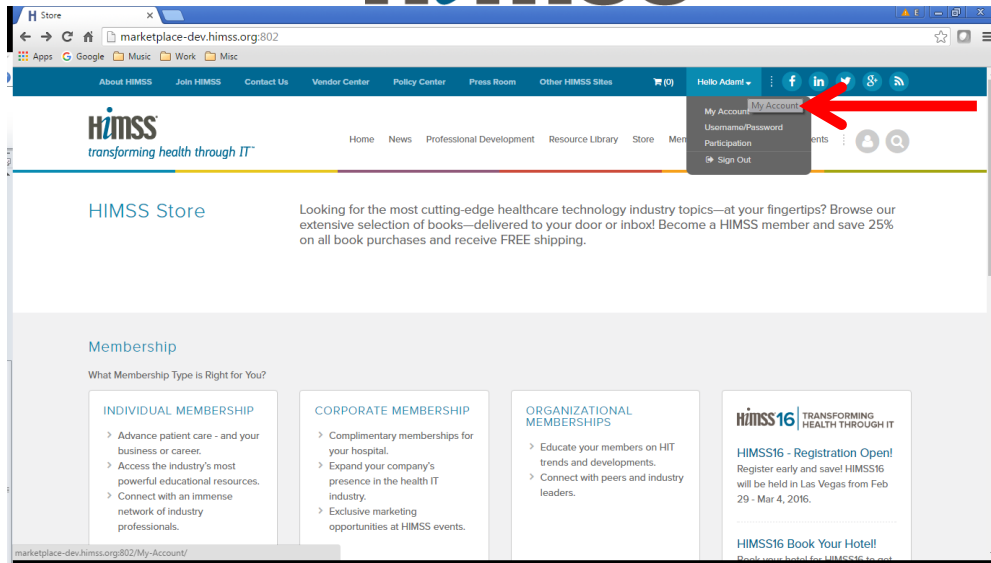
H Store

marketplace-dev.himss.org:802

Apps Google Music Work Misc

About HIMSS Join HIMSS Contact Us Vendor Center Policy Center Press Room Other HIMSS Sites (0) Hello Adam!

My Account
My Account
Username/Password
Participation
Sign Out

HIMSS
transforming health through IT™

Home News Professional Development Resource Library Store Mem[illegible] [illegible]ents

HIMSS Store

Looking for the most cutting-edge healthcare technology industry topics—at your fingertips? Browse our extensive selection of books—delivered to your door or inbox! Become a HIMSS member and save 25% on all book purchases and receive FREE shipping.

Membership

What Membership Type is Right for You?

INDIVIDUAL MEMBERSHIP
Advance patient care - and your business or career.
Access the industry's most powerful educational resources.
Connect with an immense network of industry professionals.

CORPORATE MEMBERSHIP
Complimentary memberships for your hospital.
Expand your company's presence in the health IT industry.
Exclusive marketing opportunities at HIMSS events.

ORGANIZATIONAL MEMBERSHIPS
Educate your members on HIT trends and developments.
Connect with peers and industry leaders.

HIMSS16 TRANSFORMING HEALTH THROUGH IT

HIMSS16 - Registration Open!
Register early and save! HIMSS16 will be held in Las Vegas from Feb 29 - Mar 4, 2016.

HIMSS16 Book Your Hotel!
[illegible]

marketplace-dev.himss.org:802/My-Account/